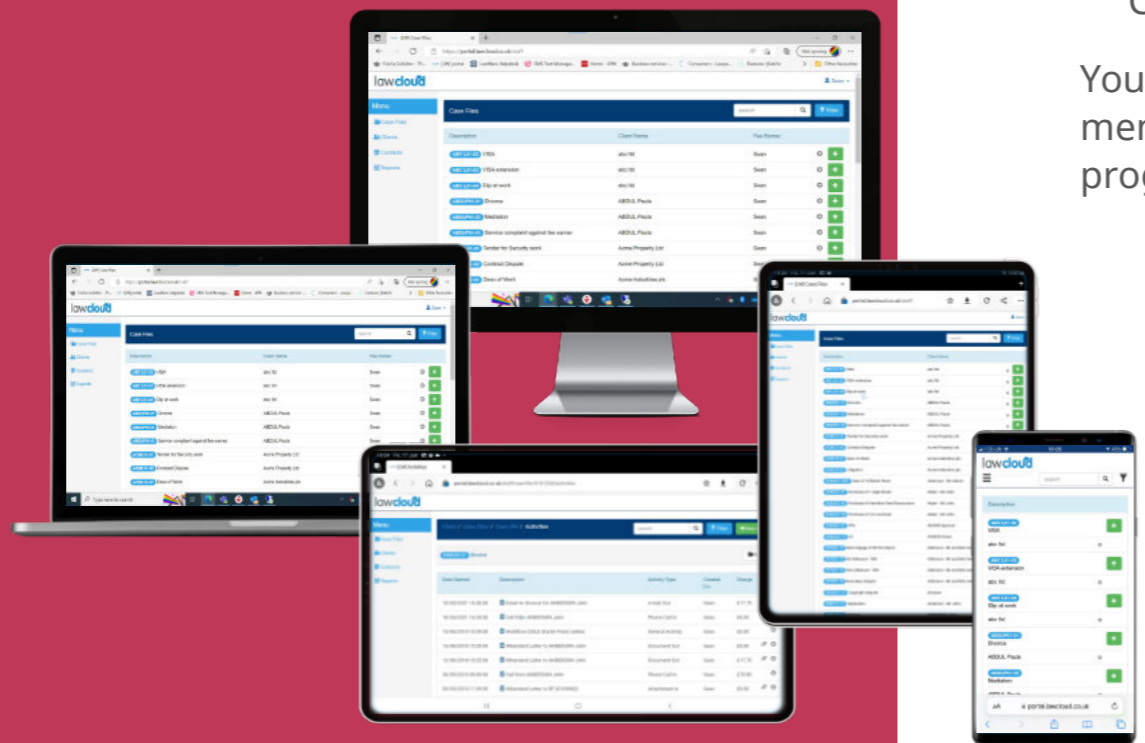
You
mer
prog

lawcloud

Menu
Case Files
Clients
Contacts
Reports

Case Files

| Description | Client Name | Fee Earner |
|---|---|---|
| VISA | abc ltd | Sean |
| VISA extension | abc ltd | Sean |
| Slip at work | abc ltd | Sean |
| Divorce | ABDUL Paula | Sean |
| Mediation | ABDUL Paula | Sean |
| Service complaint against fee earner | ABDUL Paula | Sean |
| Tender for Security work | Acme Property Ltd | Sean |
| Contract Dispute | Acme Property Ltd | Sean |
| Deed of Work | Acme Industries plc | Sean |

Activities

portal.lawcloud.co.uk